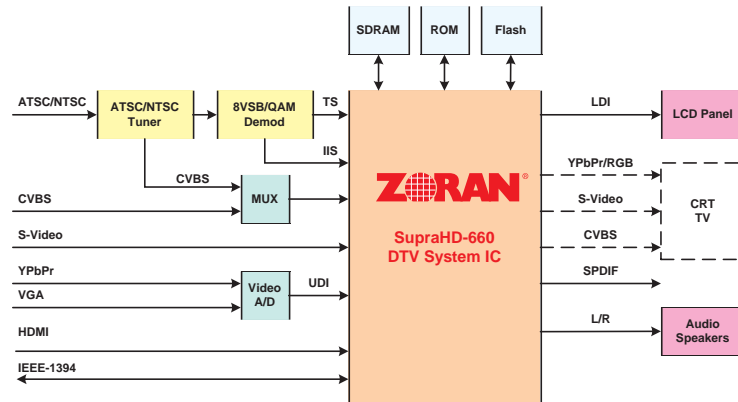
SDRAM

ROM

Flash

ATSC/NTSC

ATSC/NTSC Tuner

8VSB/QAM Demod

TS

IIS

CVBS

MUX

CVBS

S-Video

YPbPr

VGA

Video A/D

UDI

HDMI

IEEE-1394

ZORAN®

SupraHD-660 DTV System IC

LDI

LCD Panel

YPbPr/RGB

S-Video

CVBS

CRT TV

SPDIF

L/R

Audio Speakers